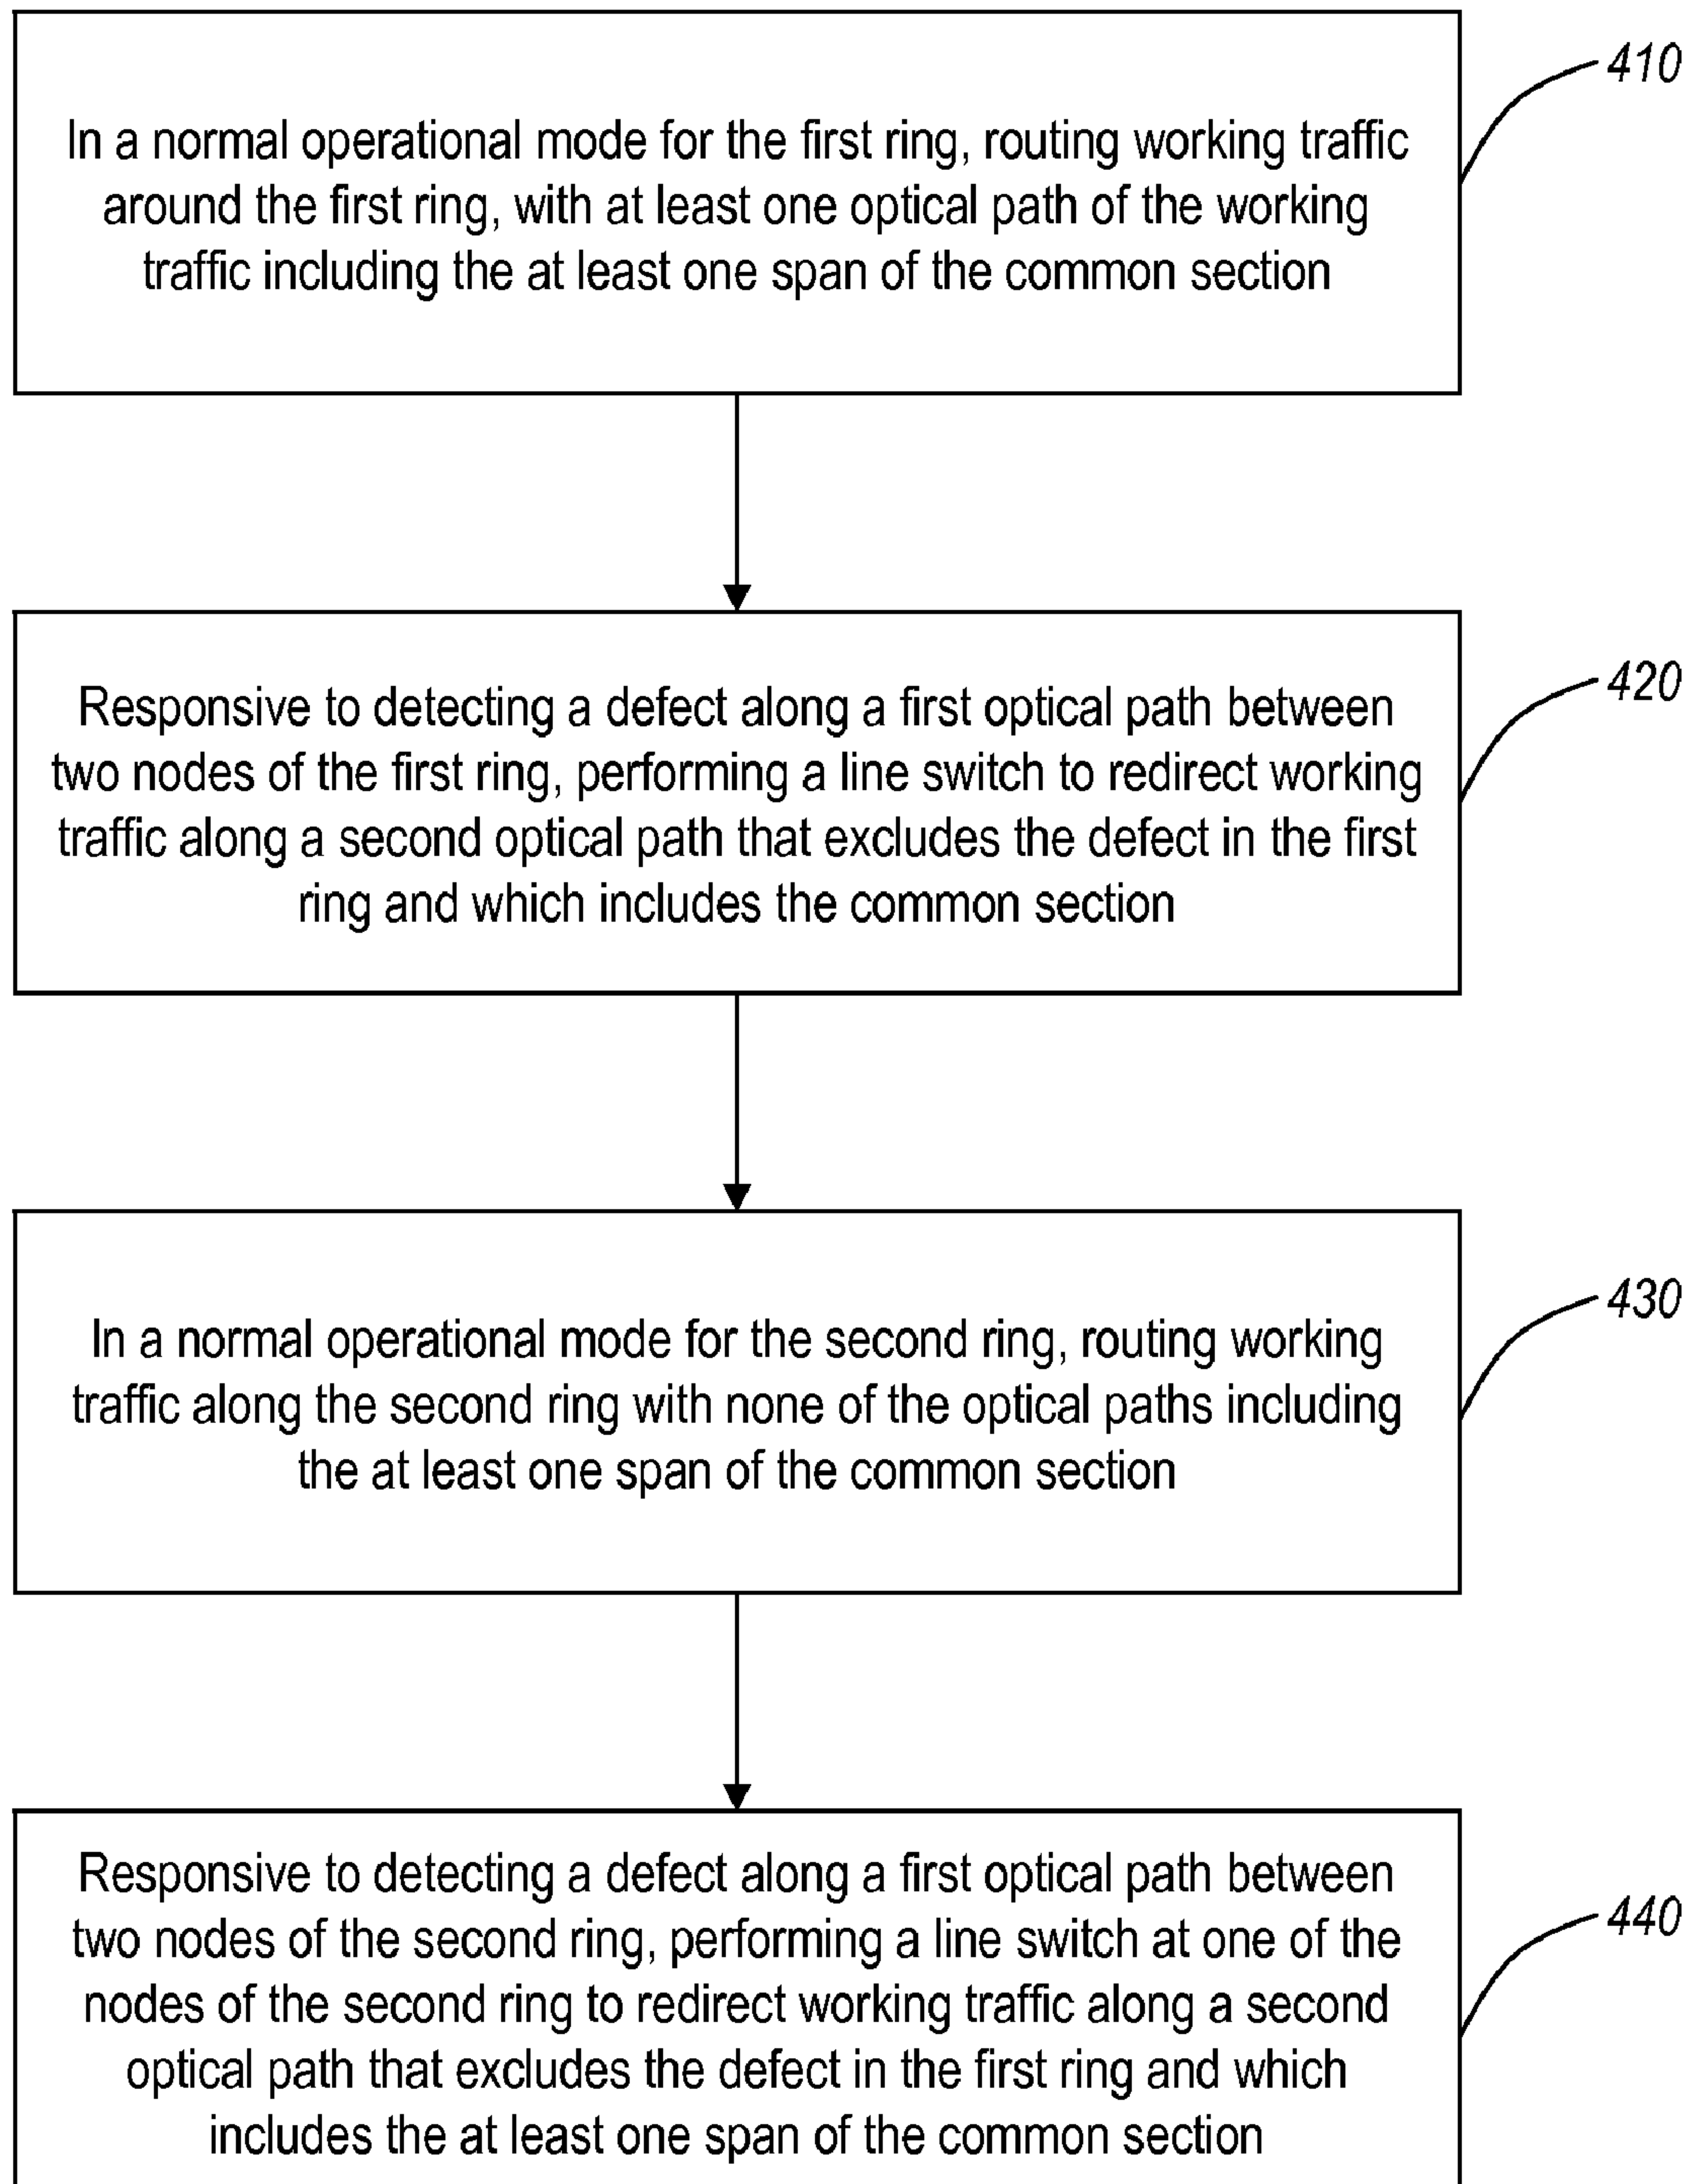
410

In a normal operational mode for the first ring, routing working traffic around the first ring, with at least one optical path of the working traffic including the at least one span of the common section

420

Responsive to detecting a defect along a first optical path between two nodes of the first ring, performing a line switch to redirect working traffic along a second optical path that excludes the defect in the first ring and which includes the common section

430

In a normal operational mode for the second ring, routing working traffic along the second ring with none of the optical paths including the at least one span of the common section

440

Responsive to detecting a defect along a first optical path between two nodes of the second ring, performing a line switch at one of the nodes of the second ring to redirect working traffic along a second optical path that excludes the defect in the first ring and which includes the at least one span of the common section